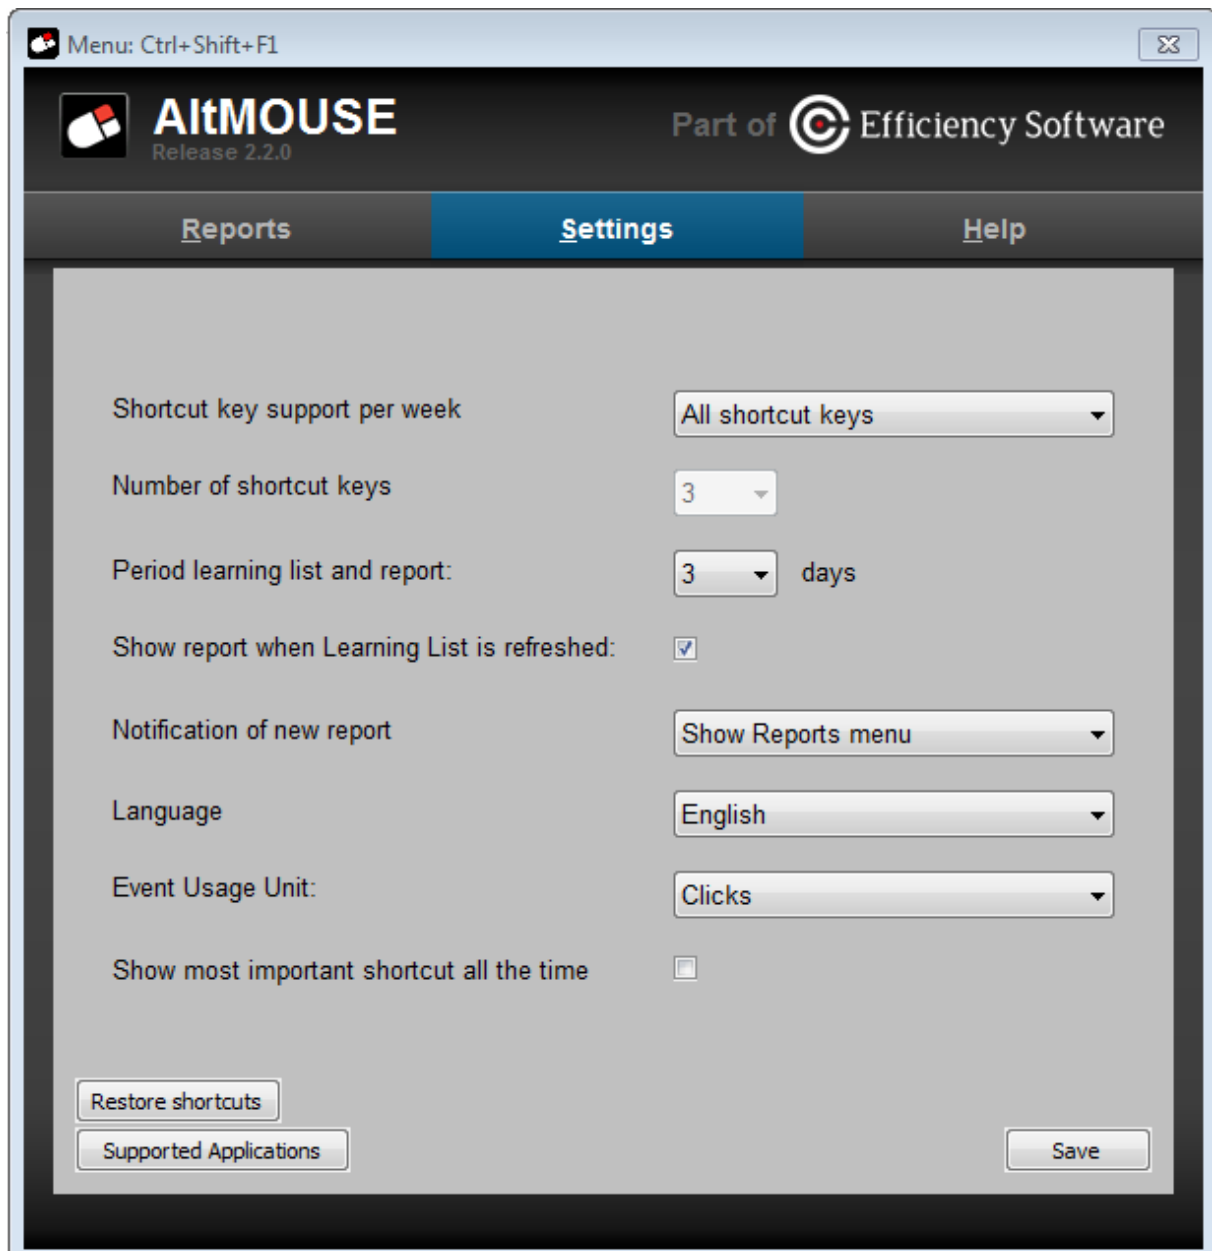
Menu: Ctrl+Shift+F1

AltMOUSE
Release 2.2.0

Part of Efficiency Software

Reports | Settings | Help

Shortcut key support per week
All shortcut keys

Number of shortcut keys
3

Period learning list and report:
3
days

Show report when Learning List is refreshed:

Notification of new report
Show Reports menu

Language
English

Event Usage Unit:
Clicks

Show most important shortcut all the time

Restore shortcuts
Supported Applications
Save